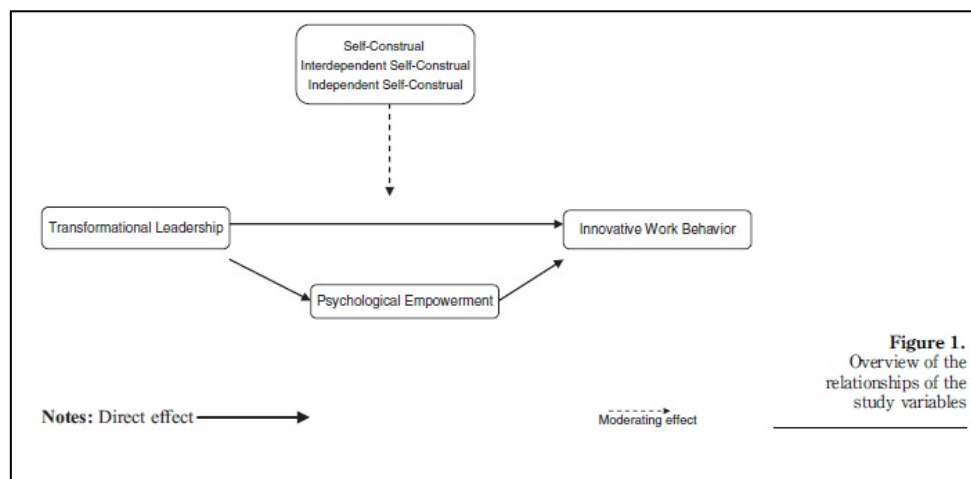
Self-Construal
Interdependent Self-Construal
Independent Self-Construal

Transformational Leadership

Innovative Work Behavior

Psychological Empowerment

Figure 1.
Overview of the relationships of the study variables

Notes: Direct effect

Moderating effect